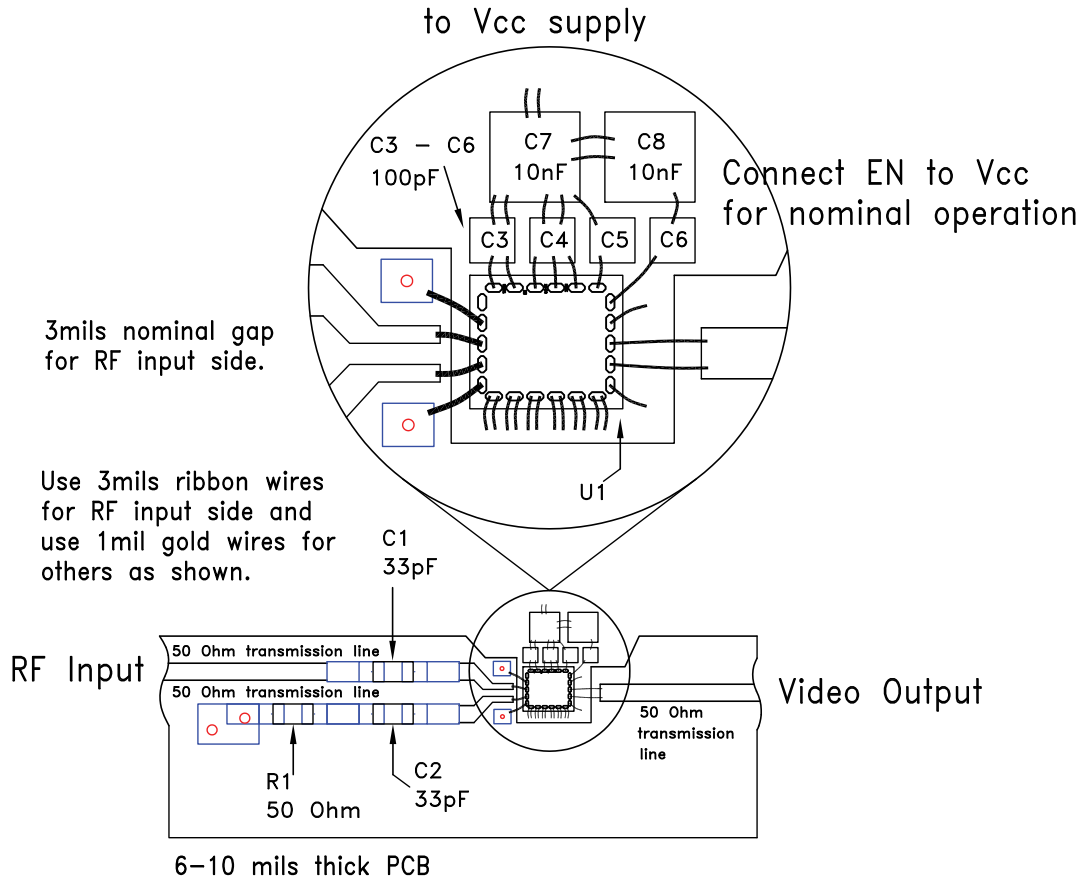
to Vcc supply

C3 – C6
100pF

C7
10nF

C8
10nF

Connect EN to Vcc
for nominal operation

C3 C4 C5 C6

3mils nominal gap for RF input side.

U1

Use 3mils ribbon wires for RF input side and use 1mil gold wires for others as shown.

C1
33pF

RF Input

50 Ohm transmission line

50 Ohm transmission line

Video Output

50 Ohm transmission line

R1
50 Ohm

C2
33pF

6–10 mils thick PCB